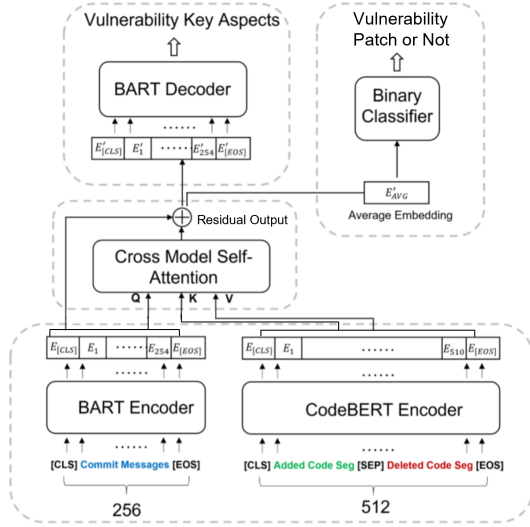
Vulnerability Key Aspects

BART Decoder

$E'_{[CLS]}$ $E'_1$ ...... $E'_{254}$ $E'_{[EOS]}$

Vulnerability Patch or Not

Binary Classifier

$E'_{AVG}$

Average Embedding

Residual Output

Cross Model Self-Attention

Q K V

$E_{[CLS]}$ $E_1$ ...... $E_{254}$ $E_{[EOS]}$

......

BART Encoder

......

[CLS] Commit Messages [EOS]

256

$E_{[CLS]}$ $E_1$ ...... $E_{510}$ $E_{[EOS]}$

......

CodeBERT Encoder

......

[CLS] Added Code Seg [SEP] Deleted Code Seg [EOS]

512